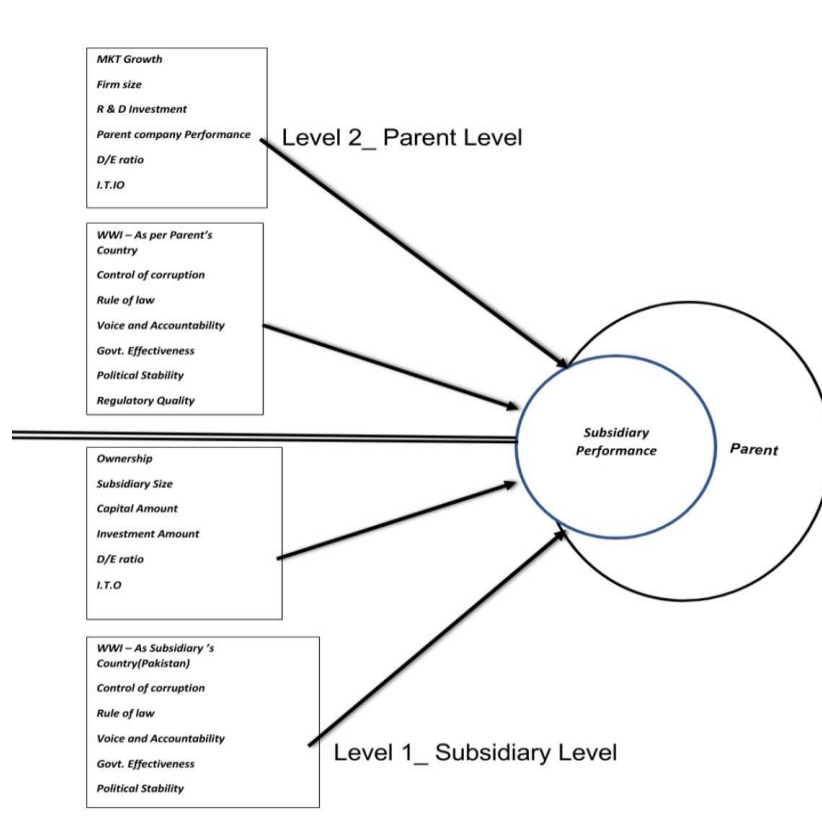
MKT Growth

Firm size

R & D Investment

Parent company Performance

D/E ratio

I.T.IO

Level 2_ Parent Level

WWI – As per Parent's Country

Control of corruption

Rule of law

Voice and Accountability

Govt. Effectiveness

Political Stability

Regulatory Quality

Subsidiary Performance

Parent

Ownership

Subsidiary Size

Capital Amount

Investment Amount

D/E ratio

I.T.O

WWI – As Subsidiary 's Country(Pakistan)

Control of corruption

Rule of law

Voice and Accountability

Govt. Effectiveness

Political Stability

Level 1_ Subsidiary Level